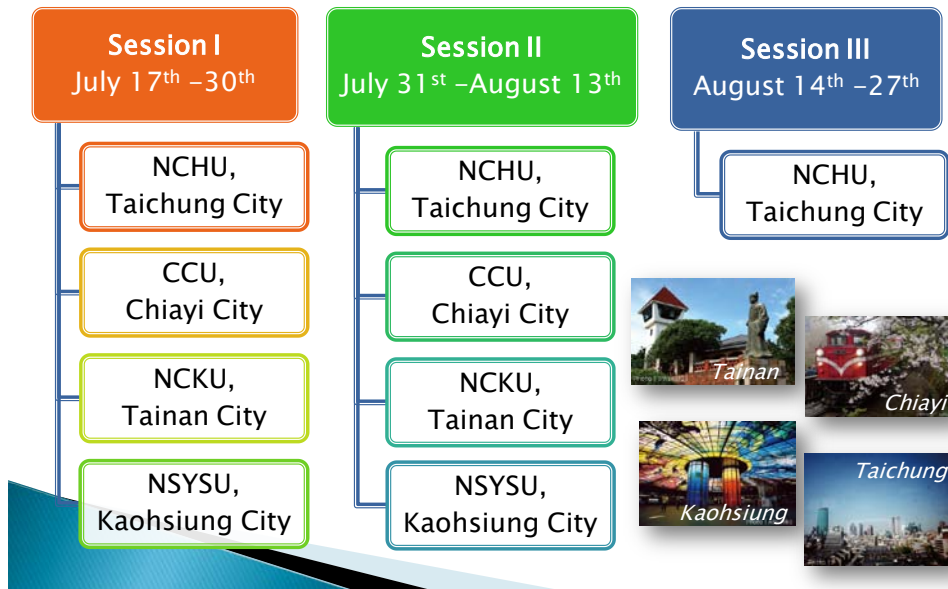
Session I
July 17$^{th}$ –30$^{th}$

NCHU, Taichung City

CCU, Chiayi City

NCKU, Tainan City

NSYSU, Kaohsiung City

Session II
July 31$^{st}$ –August 13$^{th}$

NCHU, Taichung City

CCU, Chiayi City

NCKU, Tainan City

NSYSU, Kaohsiung City

Session III
August 14$^{th}$ –27$^{th}$

NCHU, Taichung City

Tainan

Chiayi

Kaohsiung

Taichung